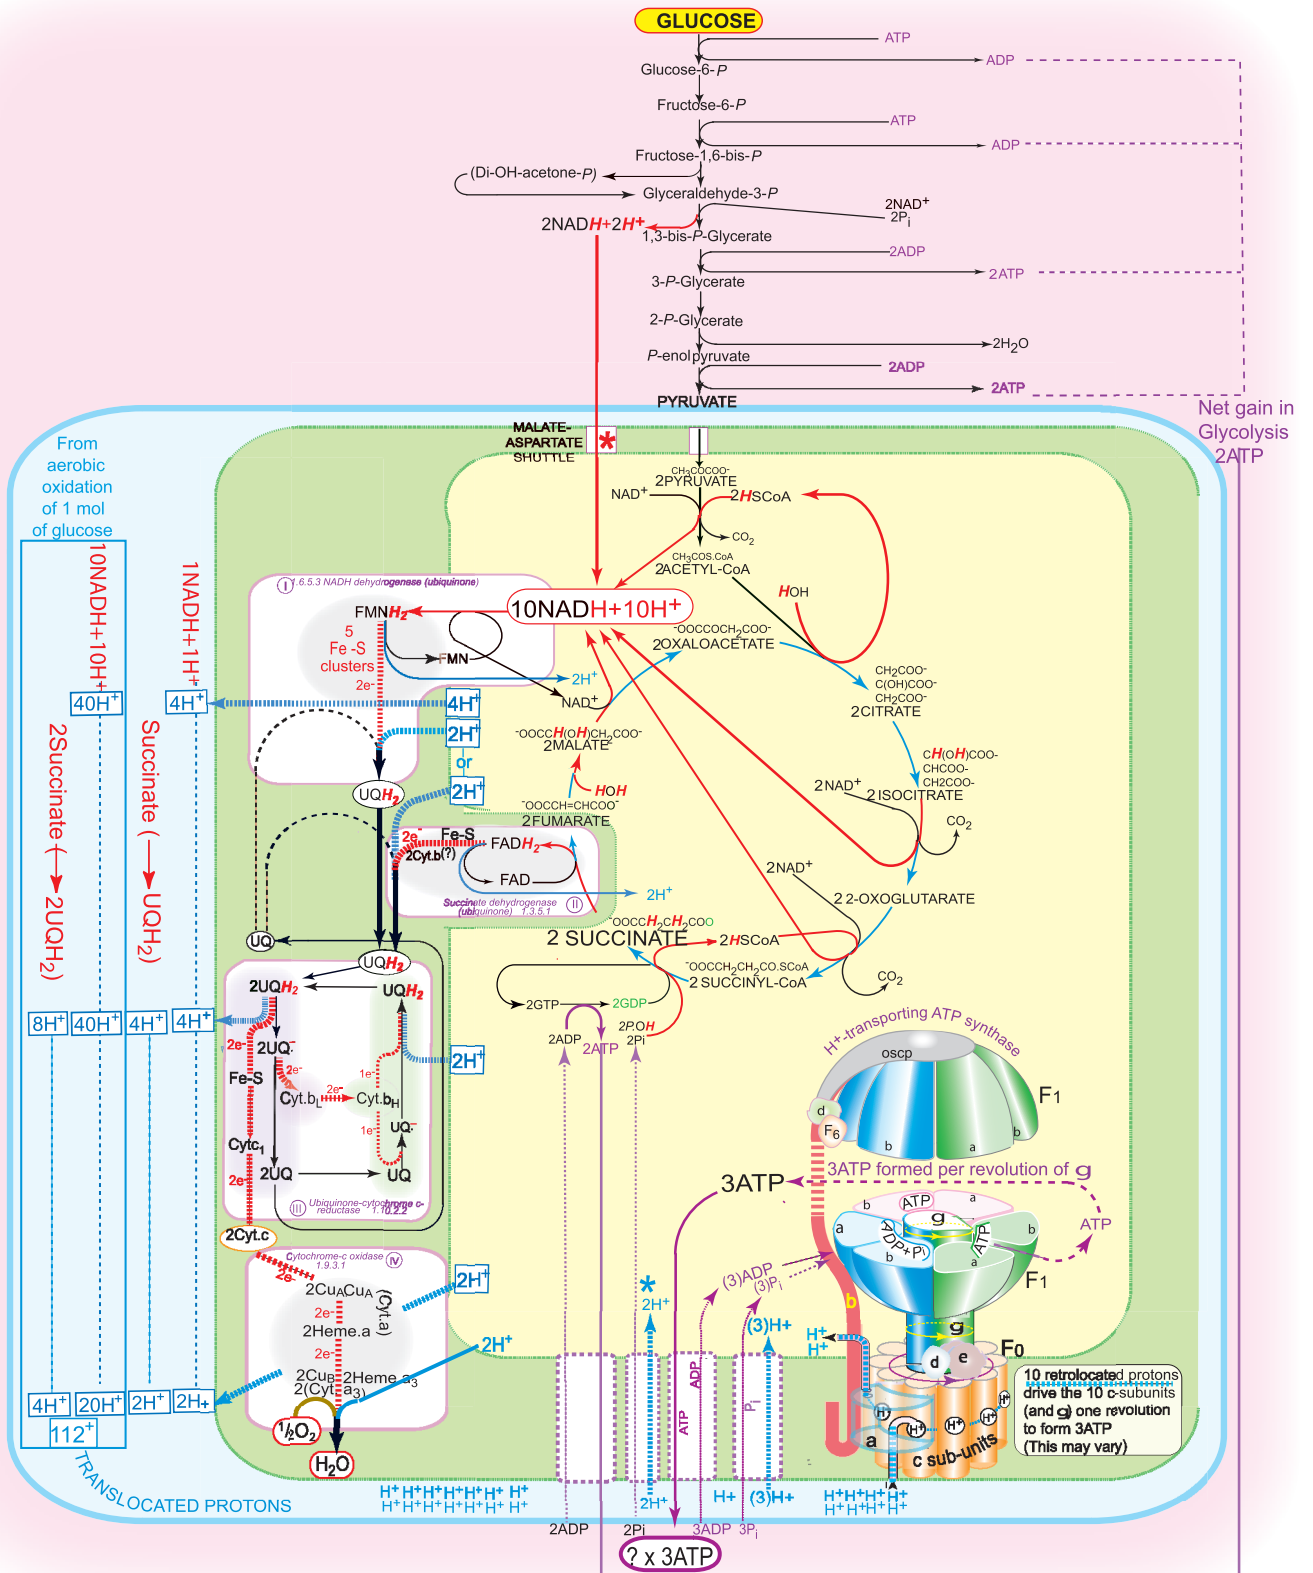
GLUCOSE
ATP
ADP
Glucose-6-$P$
Fructose-6-$P$
ATP
ADP
Fructose-1,6-bis-$P$
(Di-OH-acetone-$P$)
Glyceraldehyde-3-$P$
2NAD$^+$
2P$_i$
2NADH+2H$^+$
1,3-bis-$P$-Glycerate
2ADP
2ATP
3-$P$-Glycerate
2-$P$-Glycerate
2H$_2$O
$P$-enolpyruvate
2ADP
2ATP
PYRUVATE
Net gain in Glycolysis 2ATP

MALATE-ASPARTATE SHUTTLE
*
From aerobic oxidation of 1 mol of glucose
10NADH+10H$^+$
1NADH+1H$^+$
40H$^+$
4H$^+$
2Succinate ⟶ 2UQH$_2$
Succinate ⟶ UQH$_2$

$CH_3COCOO^-$
2PYRUVATE
NAD$^+$
2HSCoA
CO$_2$
$CH_3COS.CoA$
2ACETYL-CoA
HOH
I 1.6.5.3 NADH dehydrogenase (ubiquinone)
FMNH$_2$
5 Fe-S clusters
2e-
FMN
10NADH+10H$^+$
$^-OOCCOCH_2COO^-$
2OXALOACETATE
2H$^+$
NAD$^+$
4H$^+$
2H$^+$
or
2H$^+$
$CH_2COO^-$
$C(OH)COO^-$
$CH_2COO^-$
2CITRATE
$^-OOCCH(OH)CH_2COO^-$
2MALATE
HOH
$^-OOCCH=CHCOO^-$
2FUMARATE
$CH(OH)COO^-$
$CHCOO^-$
$CH_2COO^-$
2NAD$^+$
2ISOCITRATE
CO$_2$
UQH$_2$
2e
Fe-S
2Cyt.b(?)
FADH$_2$
FAD
2H$^+$
Succinate dehydrogenase (ubiquinone) 1.3.5.1 II
2NAD$^+$
2 2-OXOGLUTARATE
$^-OOCCH_2CH_2COO^-$
2 SUCCINATE
2HSCoA
$^-OOCCH_2CH_2CO.SCoA$
2 SUCCINYL-CoA
CO$_2$
UQ
UQH$_2$
2GTP
2GDP
2P.OH
2ADP
2ATP
2Pi
2UQH$_2$
UQH$_2$
8H$^+$
40H$^+$
4H$^+$
4H$^+$
2e-
2UQ$^-$
2e-
Fe-S
2e-
Cyt.b$_L$
Cyt.b$_H$
1e-
1e-
UQ$^-$
2H$^+$
Cytc$_1$
2e-
2UQ
UQ
III Ubiquinone-cytochrome c-reductase 1.10.2.2
2Cyt.c
Cytochrome-c oxidase 1.9.3.1 IV
2e-
2Cu$_A$Cu$_A$
(Cyt.a)
2e-
2Heme.a
2e-
2Cu$_B$ 2Heme a$_3$
2(Cyt. a$_3$)
2H$^+$
2H$^+$
½O$_2$
H$_2$O
4H$^+$
20H$^+$
2H$^+$
2H$^+$
112$^+$
TRANSLOCATED PROTONS

H$^+$-transporting ATP synthase
oscp
F1
d
F$_6$
b
a
b
3ATP formed per revolution of g
3ATP
ATP
a
g
b
a
b
ADP+Pi
b
ATP
a
ATP
F1
*
2H$^+$
(3)ADP
(3)P$_i$
(3)H+
b
H+
H+
g
d
e
F0
a
c sub-units
10 retrolocated protons drive the 10 c-subunits (and g) one revolution to form 3ATP (This may vary)
ADP
ATP
P$_i$
H$^+$ H$^+$ H$^+$ H$^+$ H$^+$ H$^+$ H$^+$
H$^+$ H$^+$ H$^+$ H$^+$ H$^+$ H$^+$ H$^+$
2H$^+$
H+
(3)H+
H$^+$H$^+$H$^+$H$^+$
H$^+$H$^+$H$^+$H$^+$
2ADP
2Pi
3ADP
3P$_i$
? x 3ATP